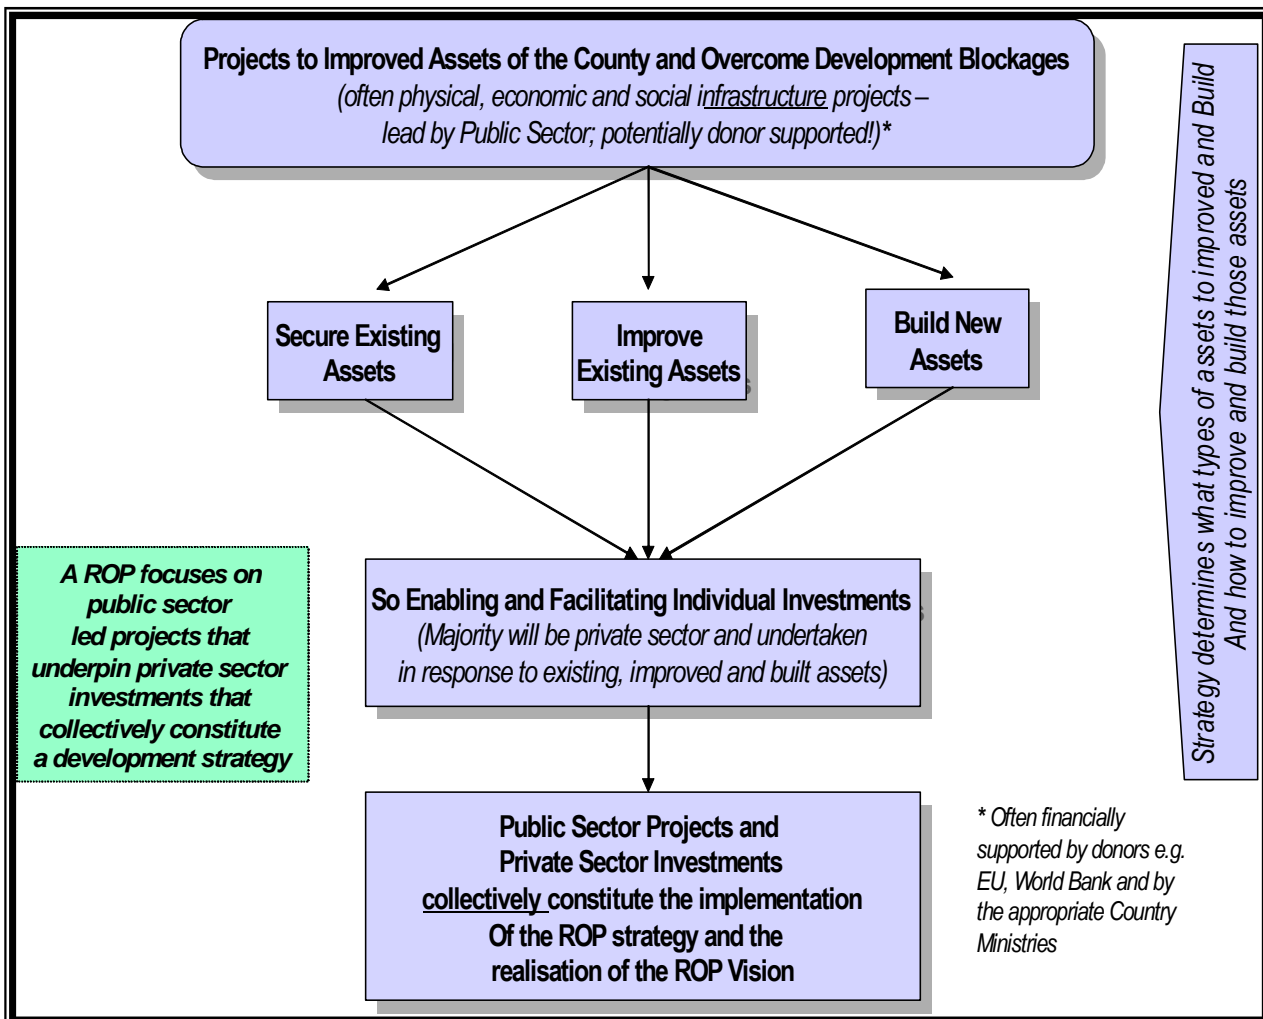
Projects to Improved Assets of the County and Overcome Development Blockages
(often physical, economic and social infrastructure projects – lead by Public Sector; potentially donor supported!)*

Strategy determines what types of assets to improved and Build And how to improve and build those assets

Secure Existing Assets

Improve Existing Assets

Build New Assets

A ROP focuses on public sector led projects that underpin private sector investments that collectively constitute a development strategy

So Enabling and Facilitating Individual Investments
(Majority will be private sector and undertaken in response to existing, improved and built assets)

Public Sector Projects and Private Sector Investments collectively constitute the implementation Of the ROP strategy and the realisation of the ROP Vision

* Often financially supported by donors e.g. EU, World Bank and by the appropriate Country Ministries